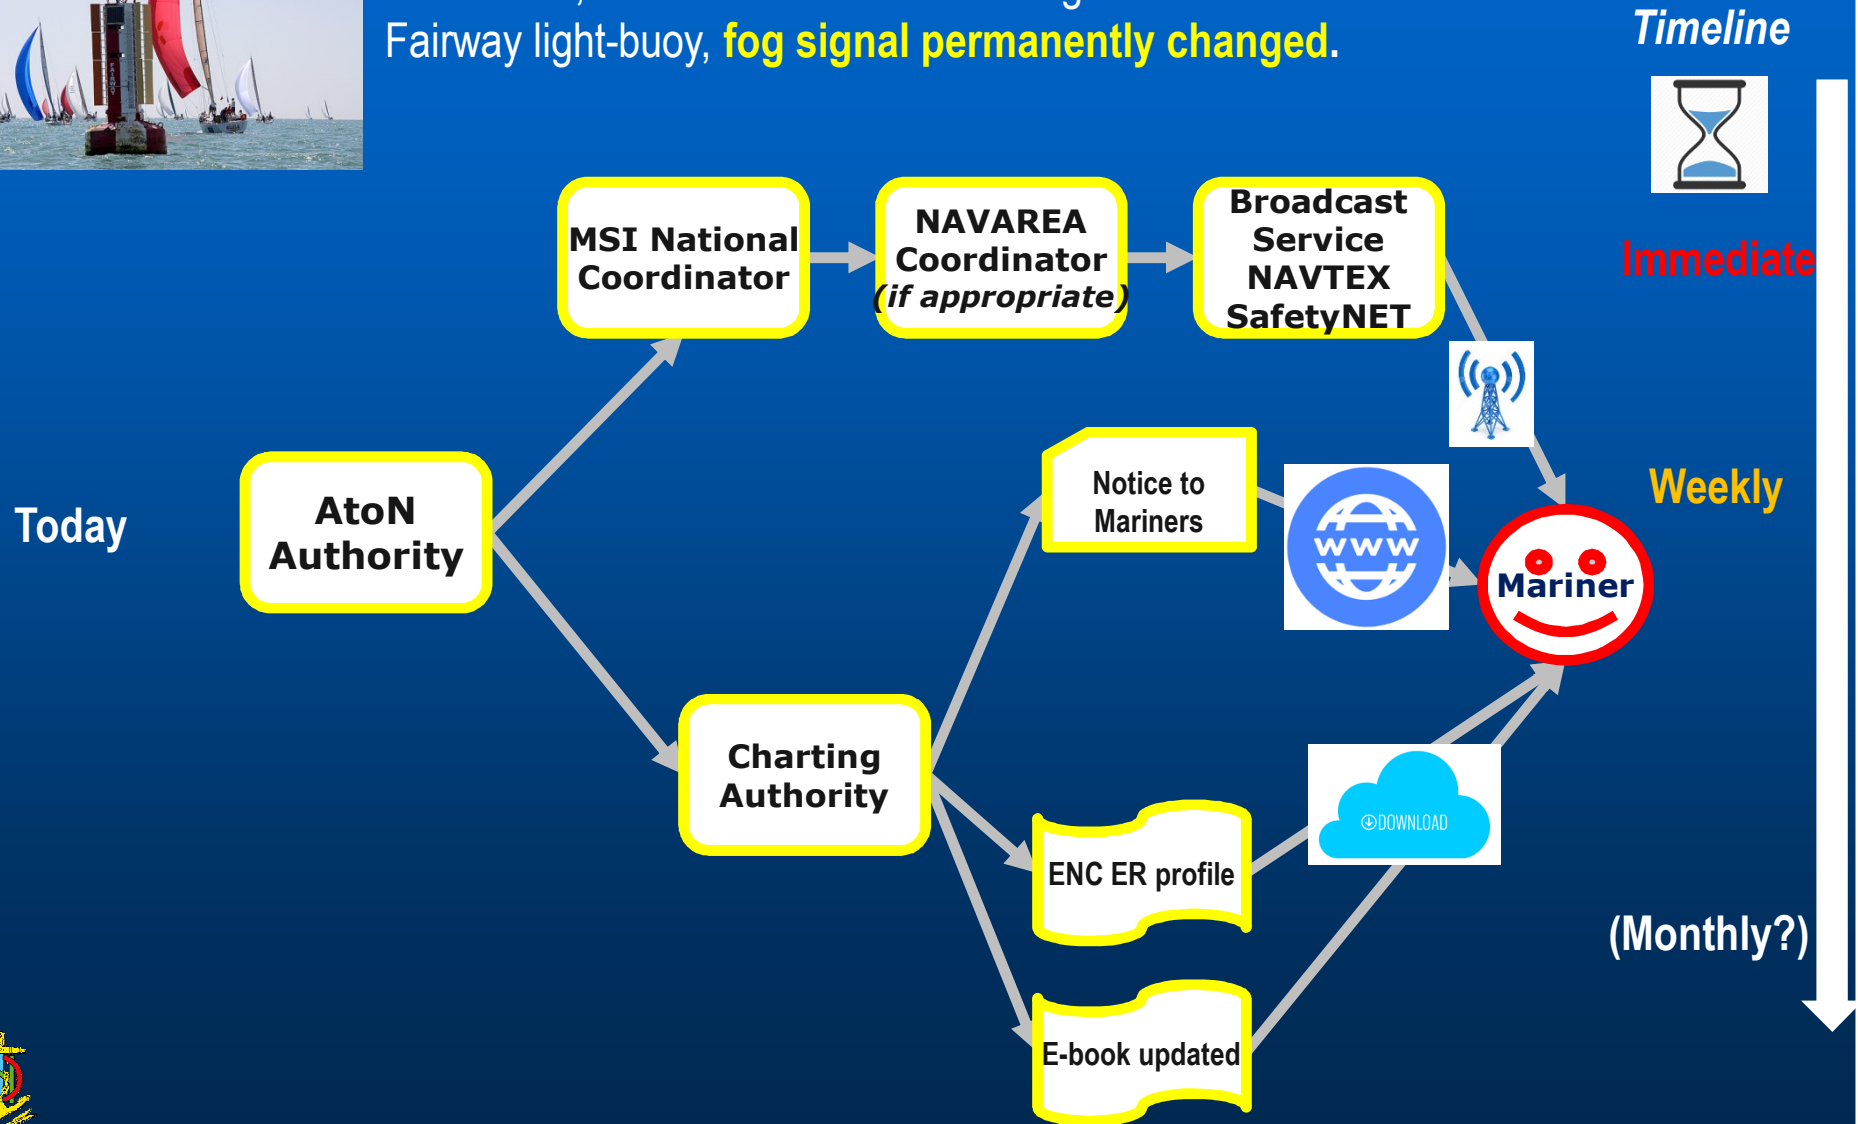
Fairway light-buoy, fog signal permanently changed.

Timeline

Immediate

Weekly

(Monthly?)

Today

AtoN Authority

MSI National Coordinator

NAVAREA Coordinator (if appropriate)

Broadcast Service NAVTEX SafetyNET

Notice to Mariners

www

Mariner

Charting Authority

ENC ER profile

DOWNLOAD

E-book updated